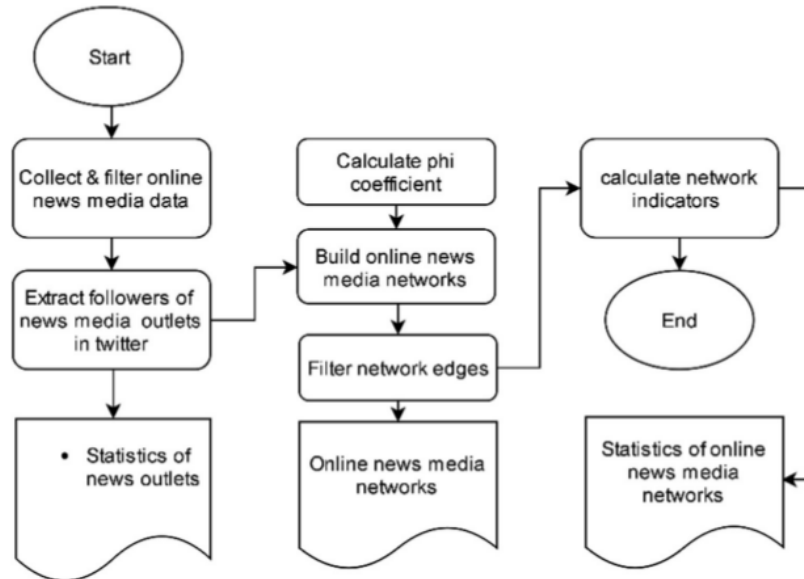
Start

Collect & filter online news media data

Extract followers of news media outlets in twitter

• Statistics of news outlets

Calculate phi coefficient

Build online news media networks

Filter network edges

Online news media networks

calculate network indicators

End

Statistics of online news media networks